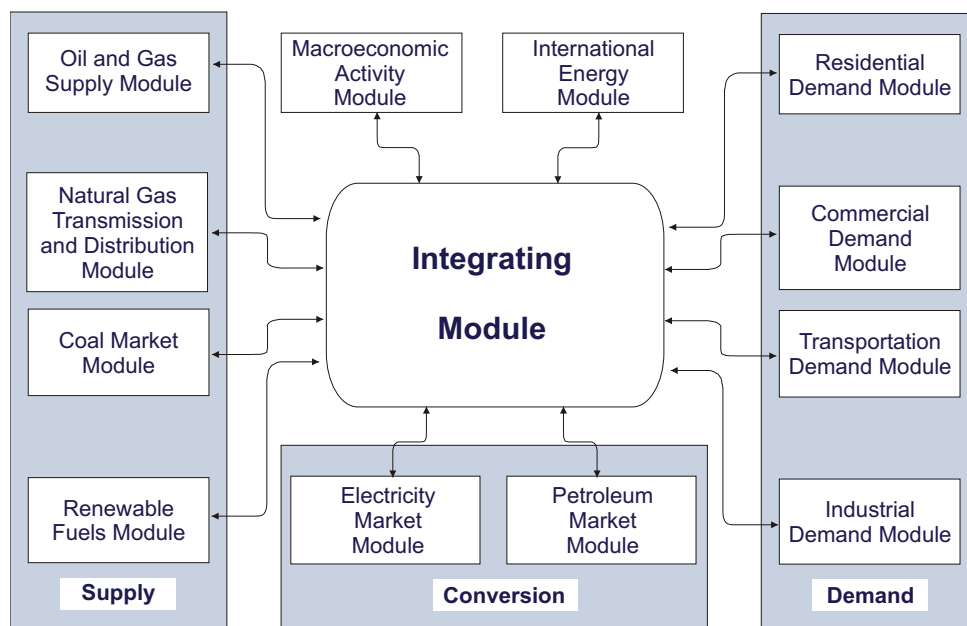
Oil and Gas Supply Module

Natural Gas Transmission and Distribution Module

Coal Market Module

Renewable Fuels Module

Supply

Macroeconomic Activity Module

International Energy Module

Integrating Module

Electricity Market Module

Petroleum Market Module

Conversion

Residential Demand Module

Commercial Demand Module

Transportation Demand Module

Industrial Demand Module

Demand